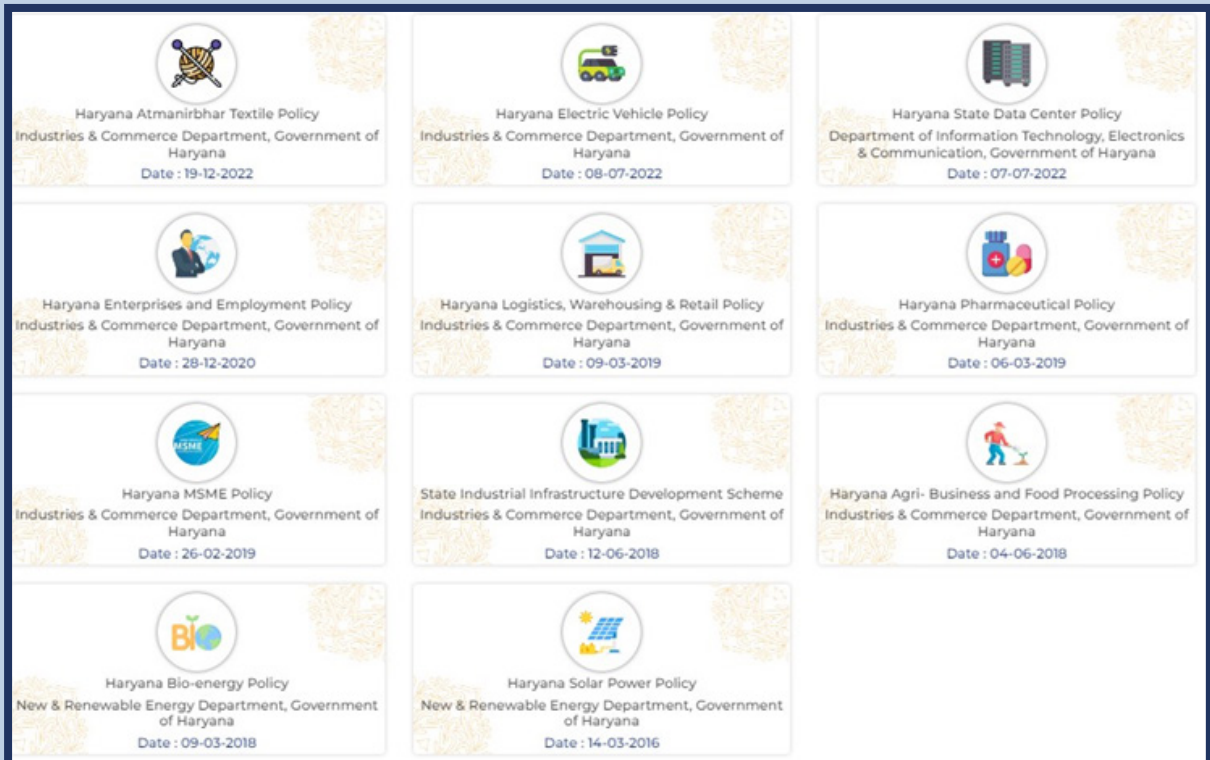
Haryana Atmanirbhar Textile Policy
Industries & Commerce Department, Government of Haryana
Date : 19-12-2022

Haryana Electric Vehicle Policy
Industries & Commerce Department, Government of Haryana
Date : 08-07-2022

Haryana State Data Center Policy
Department of Information Technology, Electronics & Communication, Government of Haryana
Date : 07-07-2022

Haryana Enterprises and Employment Policy
Industries & Commerce Department, Government of Haryana
Date : 28-12-2020

Haryana Logistics, Warehousing & Retail Policy
Industries & Commerce Department, Government of Haryana
Date : 09-03-2019

Haryana Pharmaceutical Policy
Industries & Commerce Department, Government of Haryana
Date : 06-03-2019

MSME

Haryana MSME Policy
Industries & Commerce Department, Government of Haryana
Date : 26-02-2019

State Industrial Infrastructure Development Scheme
Industries & Commerce Department, Government of Haryana
Date : 12-06-2018

Haryana Agri- Business and Food Processing Policy
Industries & Commerce Department, Government of Haryana
Date : 04-06-2018

BIO

Haryana Bio-energy Policy
New & Renewable Energy Department, Government of Haryana
Date : 09-03-2018

Haryana Solar Power Policy
New & Renewable Energy Department, Government of Haryana
Date : 14-03-2016